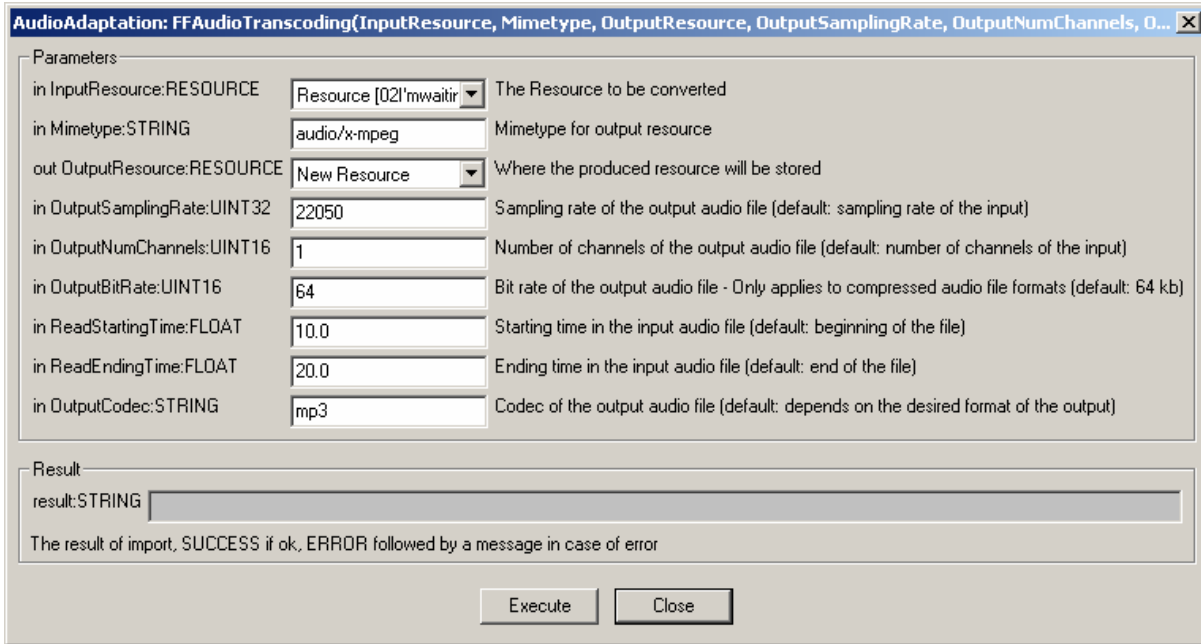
AudioAdaptation: FFAudioTranscoding(InputResource, Mimetype, OutputResource, OutputSamplingRate, OutputNumChannels, O...

Parameters

in InputResource:RESOURCE | Resource [02I'mwaitir | The Resource to be converted

in Mimetype:STRING | audio/x-mpeg | Mimetype for output resource

out OutputResource:RESOURCE | New Resource | Where the produced resource will be stored

in OutputSamplingRate:UINT32 | 22050 | Sampling rate of the output audio file (default: sampling rate of the input)

in OutputNumChannels:UINT16 | 1 | Number of channels of the output audio file (default: number of channels of the input)

in OutputBitRate:UINT16 | 64 | Bit rate of the output audio file - Only applies to compressed audio file formats (default: 64 kb)

in ReadStartingTime:FLOAT | 10.0 | Starting time in the input audio file (default: beginning of the file)

in ReadEndingTime:FLOAT | 20.0 | Ending time in the input audio file (default: end of the file)

in OutputCodec:STRING | mp3 | Codec of the output audio file (default: depends on the desired format of the output)

Result

result:STRING

The result of import, SUCCESS if ok, ERROR followed by a message in case of error

Execute

Close